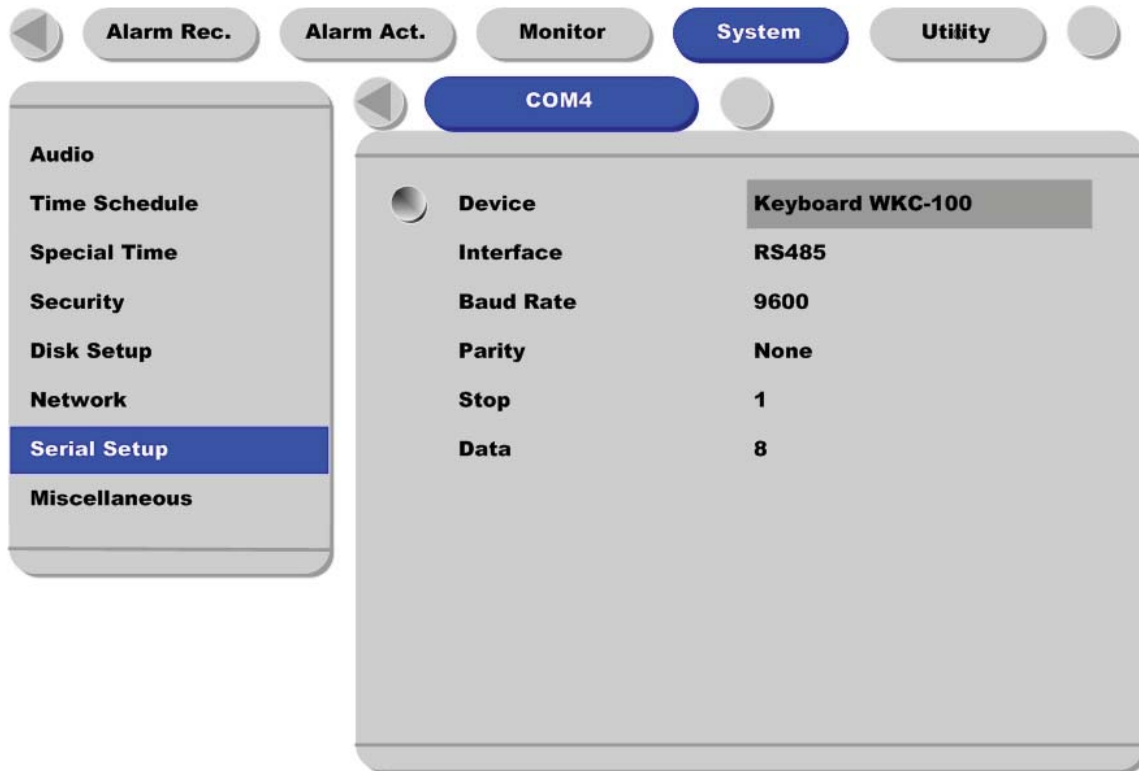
Alarm Rec. Alarm Act. Monitor System Utility

COM4

Audio
Time Schedule
Special Time
Security
Disk Setup
Network
Serial Setup
Miscellaneous

| Device | Keyboard WKC-100 |
|---|---|
| Interface | RS485 |
| Baud Rate | 9600 |
| Parity | None |
| Stop | 1 |
| Data | 8 |